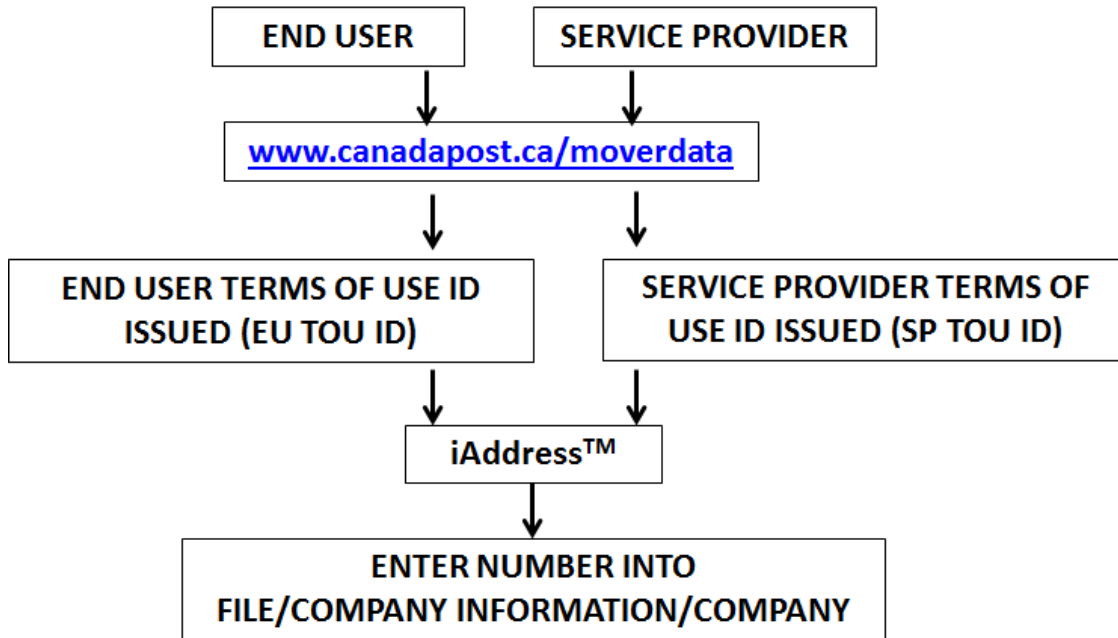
END USER

SERVICE PROVIDER

www.canadapost.ca/moverdata

END USER TERMS OF USE ID ISSUED (EU TOU ID)

SERVICE PROVIDER TERMS OF USE ID ISSUED (SP TOU ID)

iAddress™

ENTER NUMBER INTO FILE/COMPANY INFORMATION/COMPANY